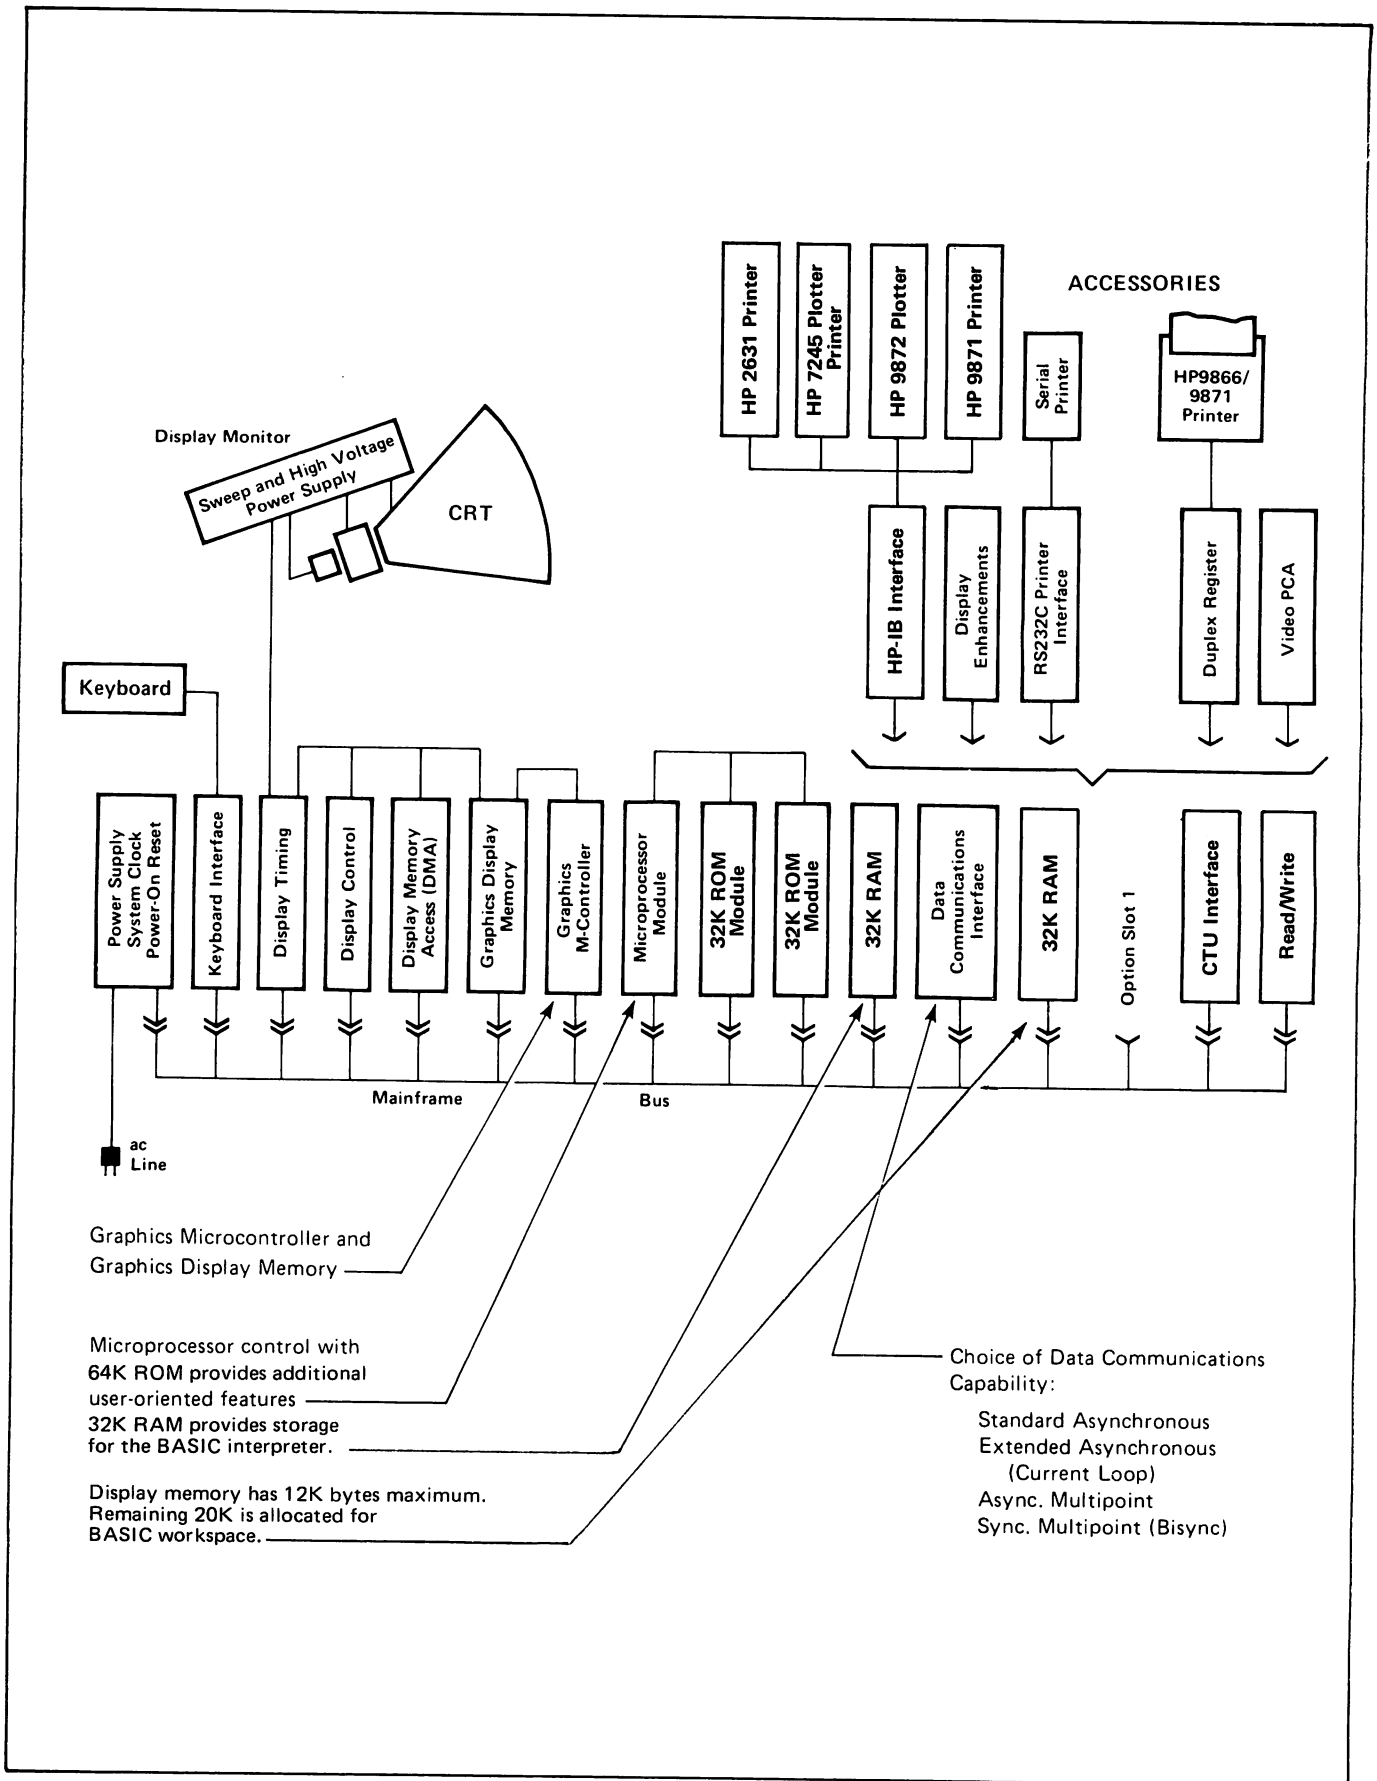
ACCESSORIES

HP 2631 Printer

HP 7245 Plotter Printer

HP 9872 Plotter

HP 9871 Printer

Serial Printer

HP9866/ 9871 Printer

Display Monitor

Sweep and High Voltage Power Supply

CRT

HP-IB Interface

Display Enhancements

RS232C Printer Interface

Duplex Register

Video PCA

Keyboard

Power Supply System Clock Power-On Reset

Keyboard Interface

Display Timing

Display Control

Display Memory Access (DMA)

Graphics Display Memory

Graphics M-Controller

Microprocessor Module

32K ROM Module

32K ROM Module

32K RAM

Data Communications Interface

32K RAM

Option Slot 1

CTU Interface

Read/Write

Mainframe

Bus

ac Line

Graphics Microcontroller and Graphics Display Memory

Microprocessor control with 64K ROM provides additional user-oriented features

32K RAM provides storage for the BASIC interpreter.

Display memory has 12K bytes maximum. Remaining 20K is allocated for BASIC workspace.

Choice of Data Communications Capability:

Standard Asynchronous
Extended Asynchronous (Current Loop)
Async. Multipoint
Sync. Multipoint (Bisync)